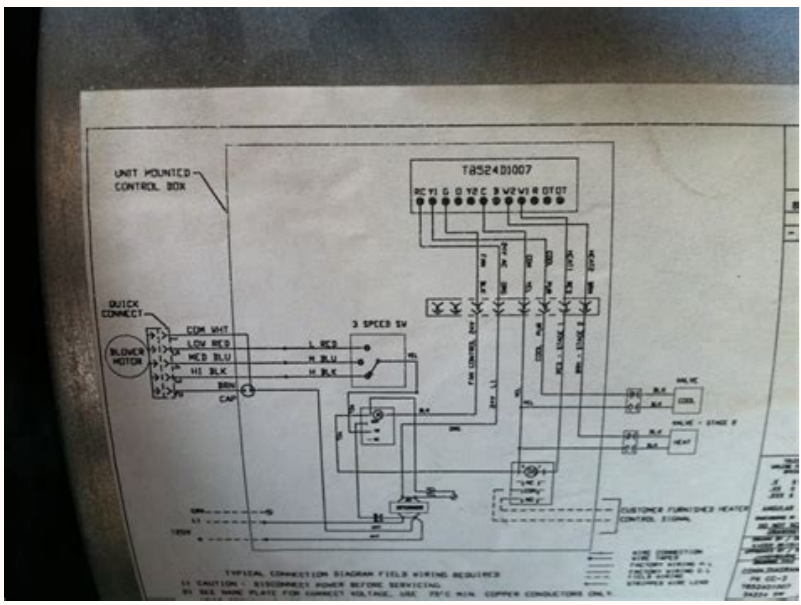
UNIT MOUNTED CONTROL BOX

T8524D1007

RC Y1 G O Y2 C B W2 W1 R OT OT

QUICK CONNECT

BLOWER MOTOR

COM WHT
LOW RED
MED BLU
HI BLK
BRN
CAP

3 SPEED SW

L RED
M BLU
H BLK

FAN CONTROL
COOL
HEAT - STAGE 1
HEAT - STAGE 2

VALVE
COOL

VALVE - STAGE 2
HEAT

CUSTOMER FURNISHED HEATER CONTROL SIGNAL

TYPICAL CONNECTION DIAGRAM FIELD WIRING REQUIRED
1) CAUTION - DISCONNECT POWER BEFORE SERVICING
2) SEE NAME PLATE FOR CORRECT VOLTAGE. USE 75°C MIN. COPPER CONDUCTORS ONLY.

WIRE CONNECTION
FACTORY WIRING
FIELD WIRING